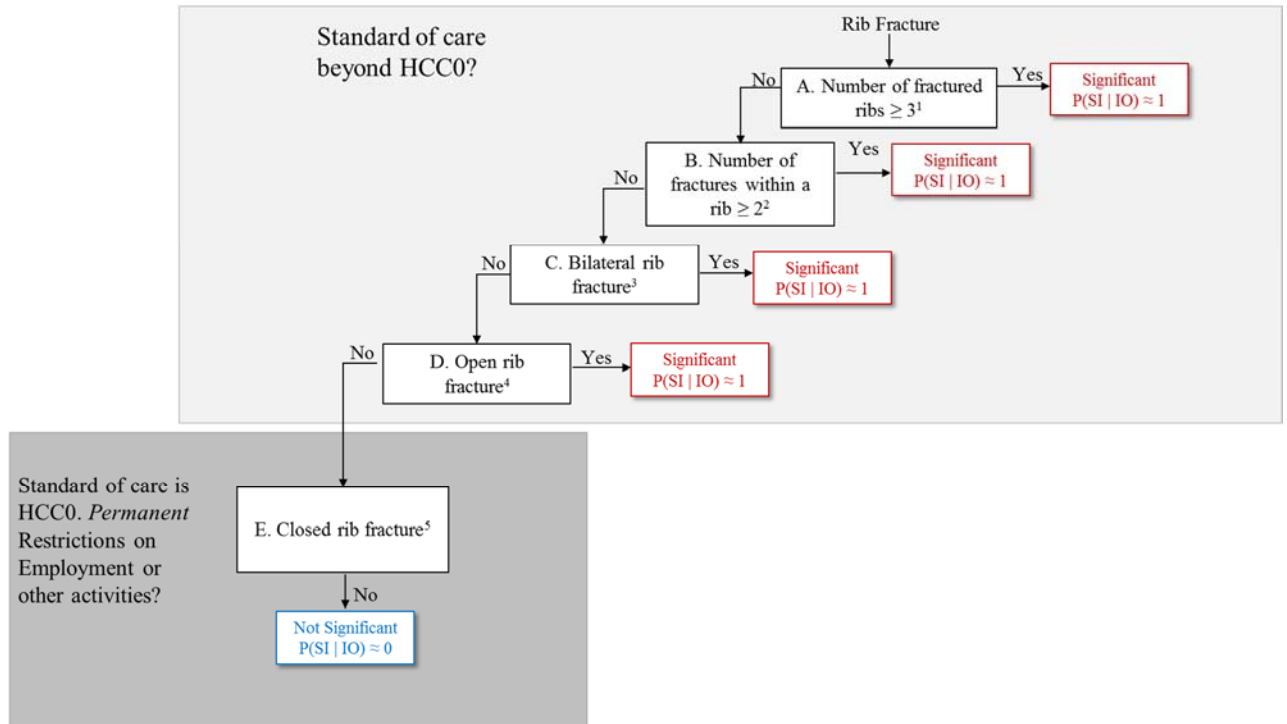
Standard of care beyond HCC0?

Rib Fracture

No

A. Number of fractured ribs $\geq 3^1$

Yes

Significant
P(SI | IO) ≈ 1

No

B. Number of fractures within a rib $\geq 2^2$

Yes

Significant
P(SI | IO) ≈ 1

No

C. Bilateral rib fracture$^3$

Yes

Significant
P(SI | IO) ≈ 1

No

D. Open rib fracture$^4$

Yes

Significant
P(SI | IO) ≈ 1

Standard of carc is HCC0. *Permanent* Restrictions on Employment or other activities?

E. Closed rib fracture$^5$

No

Not Significant
P(SI | IO) ≈ 0